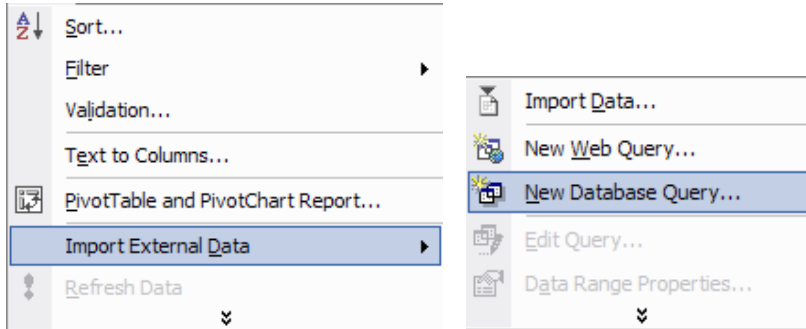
A Z Sort...

Filter

Validation...

Text to Columns...

PivotTable and PivotChart Report...

Import External Data

Refresh Data

Import Data...

New Web Query...

New Database Query...

Edit Query...

Data Range Properties...